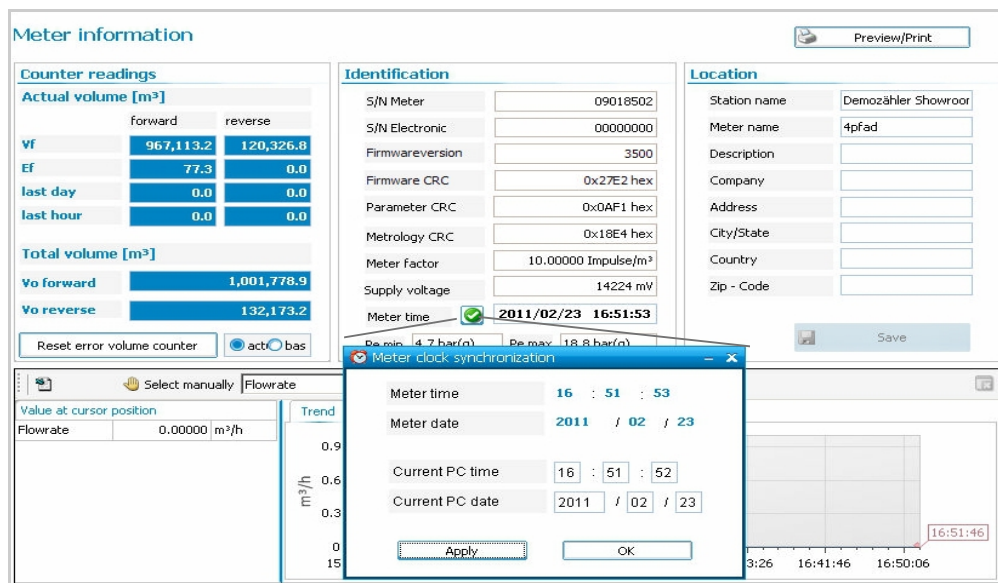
Meter information

Preview/Print

Counter readings

Actual volume [m³]

| | forward | reverse |
|---|---|---|
| Vf | 967,113.2 | 120,326.8 |
| Ef | 77.3 | 0.0 |
| last day | 0.0 | 0.0 |
| last hour | 0.0 | 0.0 |

Total volume [m³]

| | |
|---|---|
| Vo forward | 1,001,778.9 |
| Vo reverse | 132,173.2 |

Reset error volume counter

act bas

Identification

| | |
|---|---|
| S/N Meter | 09018502 |
| S/N Electronic | 00000000 |
| Firmwareversion | 3500 |
| Firmware CRC | 0x27E2 hex |
| Parameter CRC | 0x0AF1 hex |
| Metrology CRC | 0x18E4 hex |
| Meter factor | 10.00000 Impulse/m³ |
| Supply voltage | 14224 mV |
| Meter time | 2011/02/23 16:51:53 |

Pe min 4.7 bar(g) Pe max 18.8 bar(g)

Location

| | |
|---|---|
| Station name | Demozähler Showroor |
| Meter name | 4pfad |
| Description | |
| Company | |
| Address | |
| City/State | |
| Country | |
| Zip - Code | |

Save

Select manually Flowrate

Value at cursor position

Flowrate 0.00000 m³/h

Trend

0.9
0.6
0.3
0
15

m³/h

3:26 16:41:46 16:50:06

16:51:46

Meter clock synchronization

Meter time 16 : 51 : 53

Meter date 2011 / 02 / 23

Current PC time 16 : 51 : 52

Current PC date 2011 / 02 / 23

Apply OK